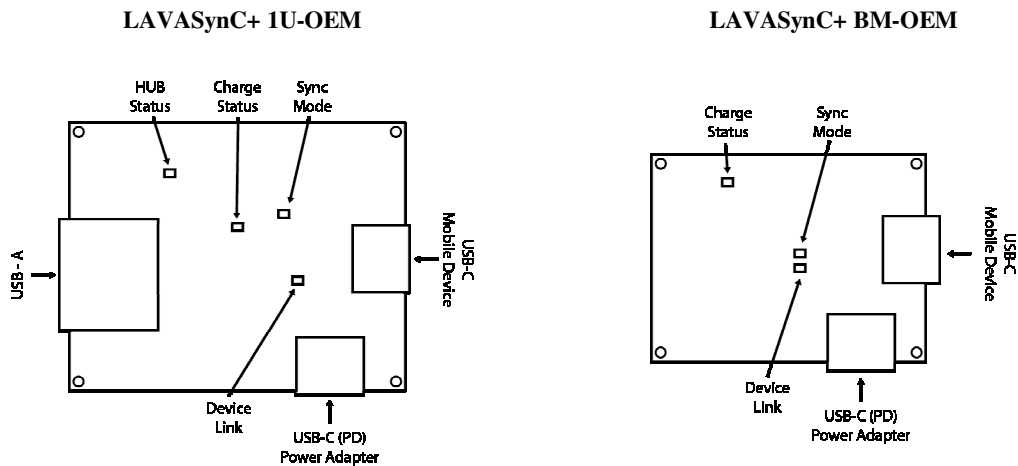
LAVASynC+ 1U-OEM

HUB Status

Charge Status

Sync Mode

USB - A

USB-C Mobile Device

Device Link

USB-C (PD) Power Adapter

LAVASynC+ BM-OEM

Charge Status

Sync Mode

USB-C Mobile Device

Device Link

USB-C (PD) Power Adapter